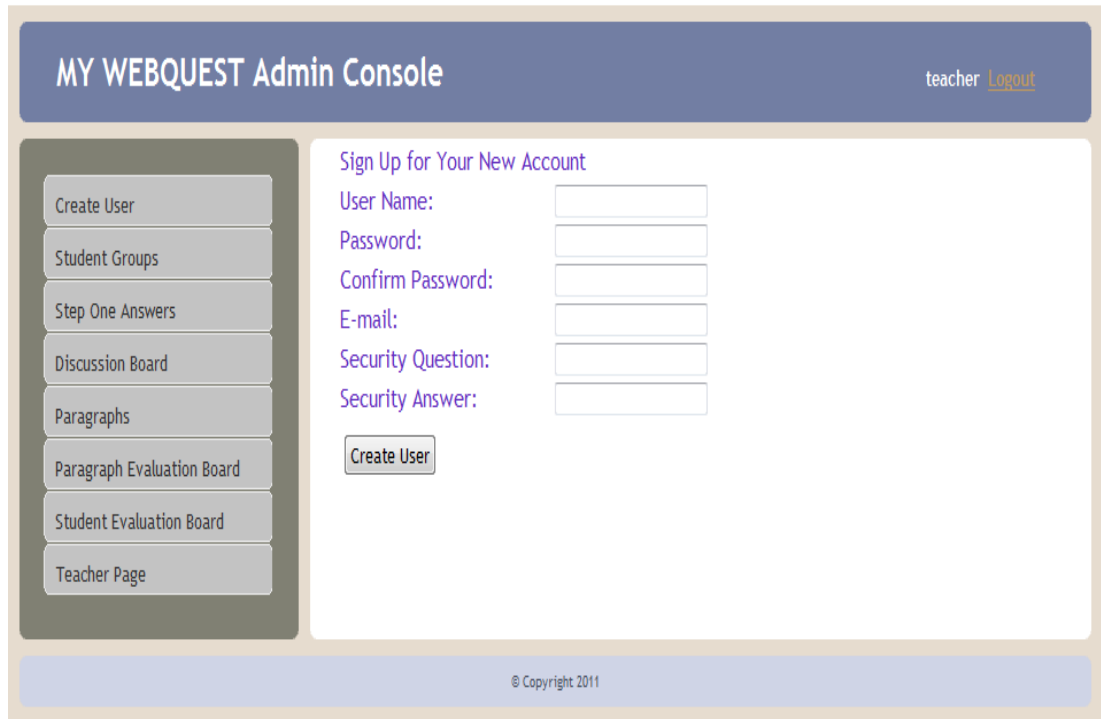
MY WEBQUEST Admin Console

teacher Logout

Create User
Student Groups
Step One Answers
Discussion Board
Paragraphs
Paragraph Evaluation Board
Student Evaluation Board
Teacher Page

Sign Up for Your New Account
User Name:
Password:
Confirm Password:
E-mail:
Security Question:
Security Answer:

Create User

© Copyright 2011